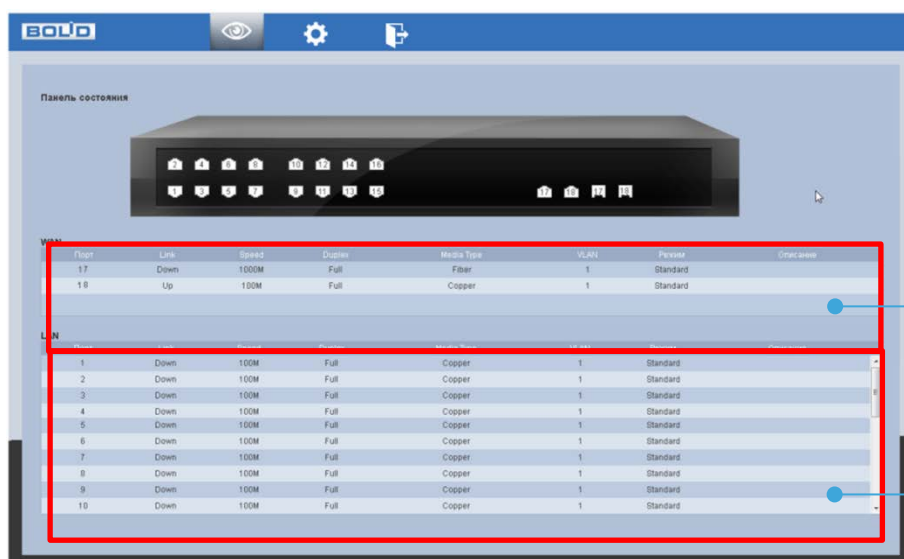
BOLID

Панель состояния

2 4 6 8 10 12 14 16
1 3 5 7 9 11 13 15 17 18 17 18

WAN

| Порт | Link | Speed | Duplex | Media Type | VLAN | Режим | Описание |
|---|---|---|---|---|---|---|---|
| 17 | Down | 1000M | Full | Fiber | 1 | Standard | |
| 18 | Up | 100M | Full | Copper | 1 | Standard | |

LAN

| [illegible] | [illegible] | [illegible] | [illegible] | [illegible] | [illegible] | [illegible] | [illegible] |
|---|---|---|---|---|---|---|---|
| 1 | Down | 100M | Full | Copper | 1 | Standard | |
| 2 | Down | 100M | Full | Copper | 1 | Standard | |
| 3 | Down | 100M | Full | Copper | 1 | Standard | |
| 4 | Down | 100M | Full | Copper | 1 | Standard | |
| 5 | Down | 100M | Full | Copper | 1 | Standard | |
| 6 | Down | 100M | Full | Copper | 1 | Standard | |
| 7 | Down | 100M | Full | Copper | 1 | Standard | |
| 8 | Down | 100M | Full | Copper | 1 | Standard | |
| 9 | Down | 100M | Full | Copper | 1 | Standard | |
| 10 | Down | 100M | Full | Copper | 1 | Standard | |